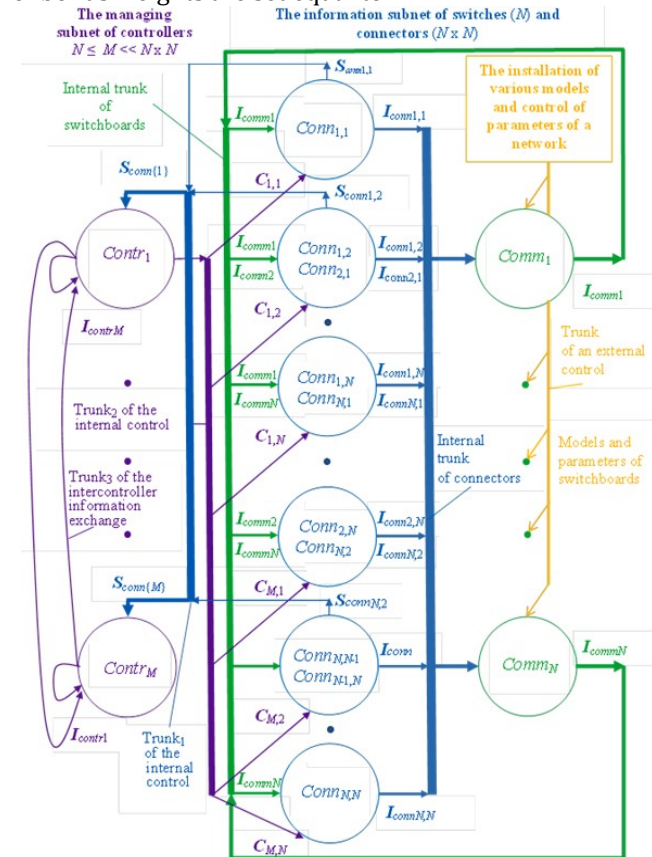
The managing subnet of controllers $N \leq M << N \times N$

The information subnet of switches ($M$) and connectors ($N \times N$)

Internal trunk of switchboards

The installation of various models and control of parameters of a network

$S_{conn1,1}$

$I_{comm1}$

$Conn_{1,1}$

$I_{conn1,1}$

$S_{conn(1)}$

$C_{1,1}$

$S_{conn1,2}$

$Contr_1$

$I_{comm1}$

$I_{comm2}$

$Conn_{1,2}$ $Conn_{2,1}$

$I_{conn1,2}$

$I_{conn2,1}$

$Comm_1$

$I_{comm1}$

$I_{contrM}$

$C_{1,2}$

Trunk of an external control

$I_{comm1}$

$I_{commN}$

$Conn_{1,N}$ $Conn_{N,1}$

$I_{conn1,N}$

$I_{connN,1}$

Trunk$_2$ of the internal control

$C_{1,N}$

Internal trunk of connectors

Models and parameters of switchboards

Trunk$_3$ of the intercontroller information exchange

$I_{comm2}$

$I_{commN}$

$Conn_{2,N}$ $Conn_{N,2}$

$I_{conn2,N}$

$I_{connN,2}$

$S_{conn(M)}$

$C_{M,1}$

$S_{connN,2}$

$Contr_M$

$Conn_{N,N-1}$ $Conn_{N-1,N}$

$I_{conn}$

$Comm_N$

$I_{commN}$

$C_{M,2}$

$I_{contr1}$

Trunk$_1$ of the internal control

$I_{commN}$

$Conn_{N,N}$

$I_{connN,N}$

$C_{M,N}$